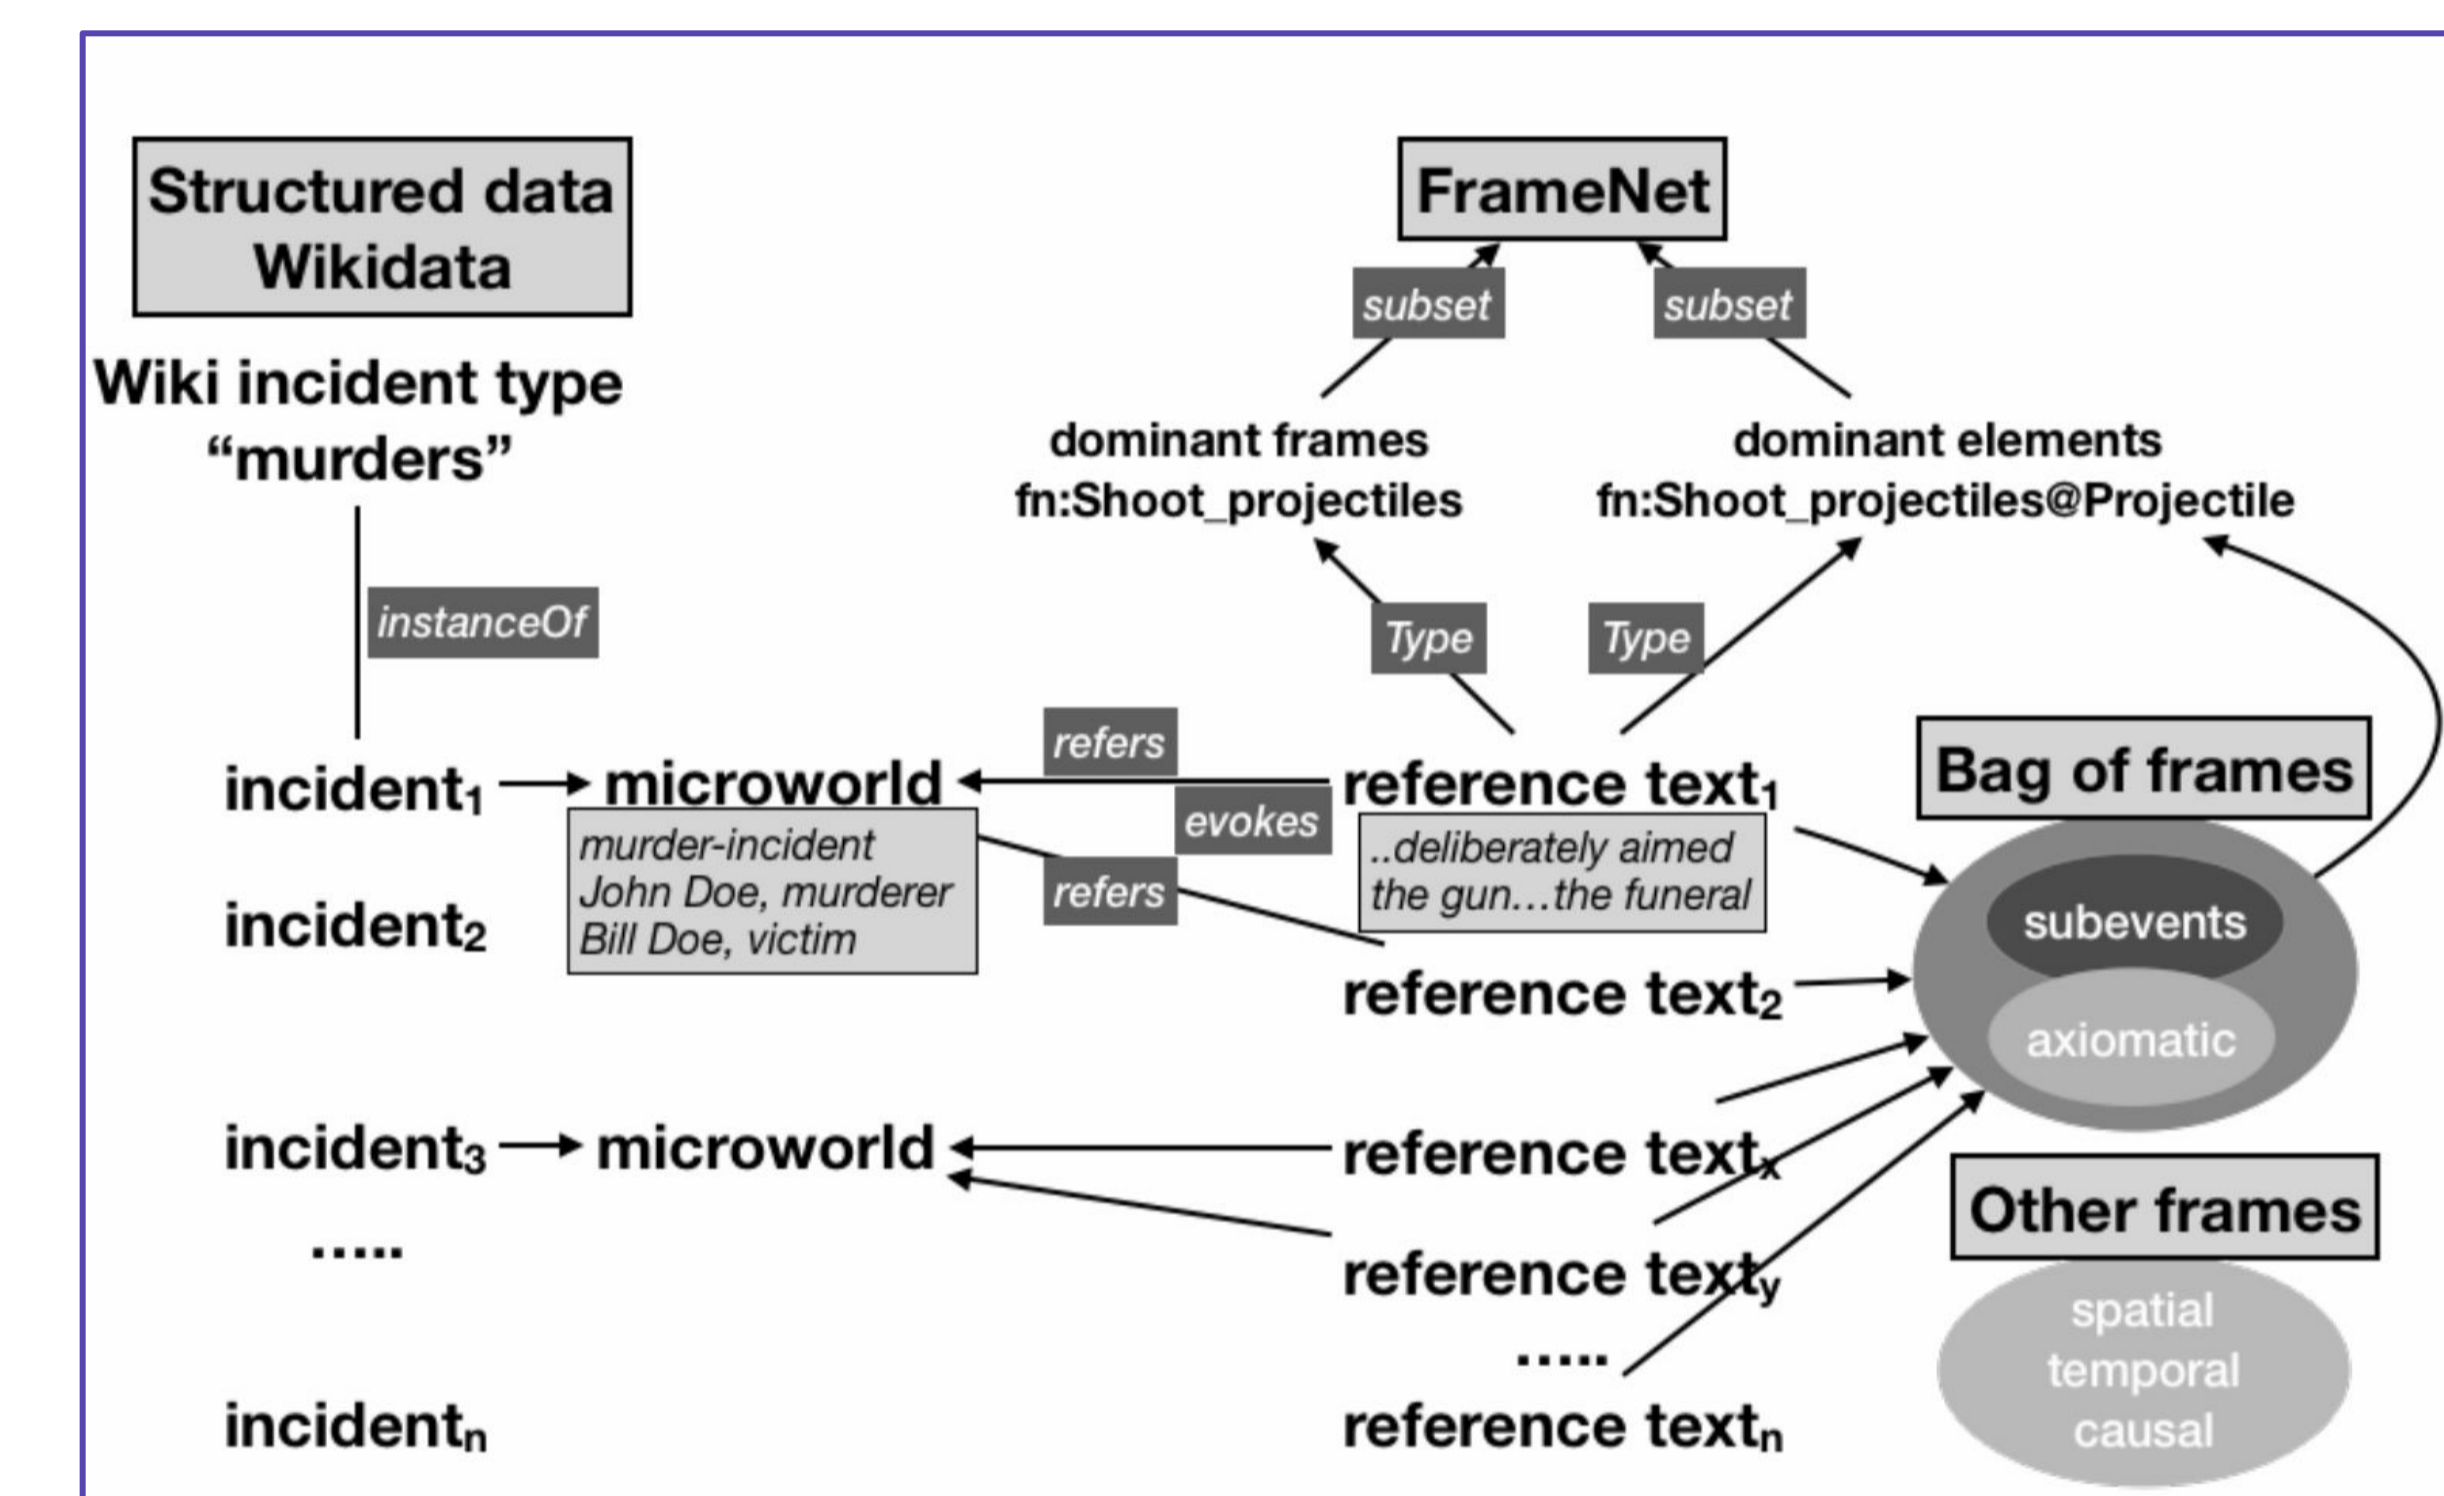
Structured data Wikidata

Wiki incident type "murders"

instanceOf

FrameNet

subset

subset

dominant frames fn:Shoot_projectiles

dominant elements fn:Shoot_projectiles@Projectile

Type

Type

refers

incident$_1$ → microworld

murder-incident
John Doe, murderer
Bill Doe, victim

evokes

refers

reference text$_1$

..deliberately aimed the gun…the funeral

Bag of frames

subevents

axiomatic

incident$_2$

reference text$_2$

incident$_3$ → microworld

reference text$_x$

.....

reference text$_y$

Other frames

spatial
temporal
causal

.....

incident$_n$

reference text$_n$